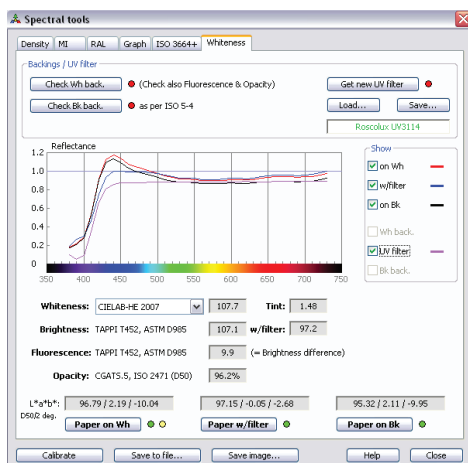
Spectral tools

Density | MI | RAL | Graph | ISO 3664+ | Whiteness

Backings / UV filter

Check Wh back. (Check also Fluorescence & Opacity)

Check Bk back. as per ISO 5-4

Get new UV filter

Load... Save...

Roscolux UV3114

Reflectance

1.2
1.0
0.8
0.6
0.4
0.2
0

350 400 450 500 550 600 650 700 750

Show

on Wh
w/filter
on Bk

Wh back.

UV filter

Bk back.

Whiteness: CIELAB-HE 2007 107.7 Tint: 1.48

Brightness: TAPPI T452, ASTM D985 107.1 w/filter: 97.2

Fluorescence: TAPPI T452, ASTM D985 9.9 (= Brightness difference)

Opacity: CGATS.5, ISO 2471 (D50) 96.2%

L*a*b*: 96.79 / 2.19 / -10.04 97.15 / -0.05 / -2.68 95.32 / 2.11 / -9.95

D50/2 deg.

Paper on Wh Paper w/filter Paper on Bk

Calibrate Save to file... Save image... Help Close